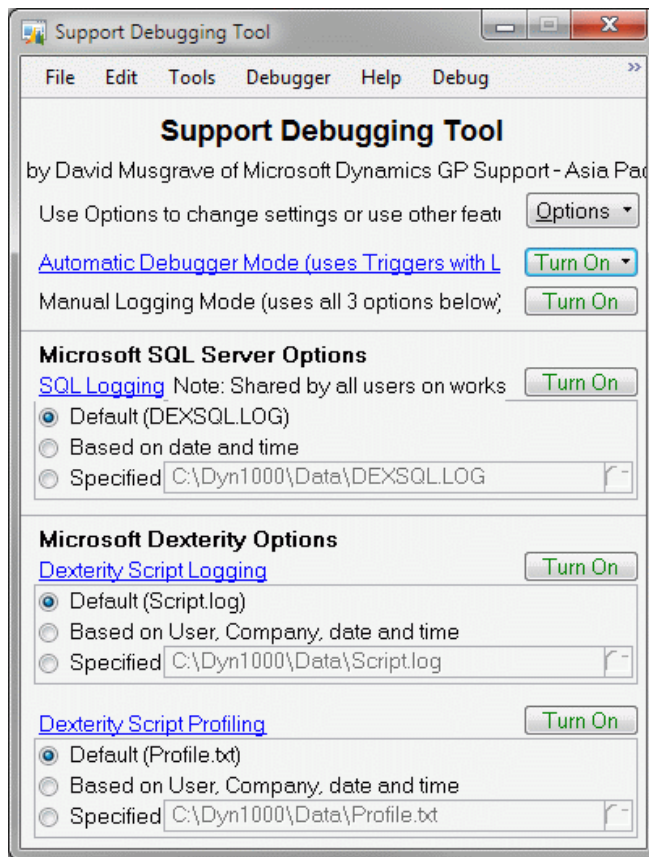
Support Debugging Tool

File Edit Tools Debugger Help Debug

Support Debugging Tool

by David Musgrave of Microsoft Dynamics GP Support - Asia Pac

Use Options to change settings or use other feat

Options

Automatic Debugger Mode (uses Triggers with L

Turn On

Manual Logging Mode (uses all 3 options below)

Turn On

Microsoft SQL Server Options

SQL Logging Note: Shared by all users on works

Turn On

Default (DEXSQL.LOG)

Based on date and time

Specified C:\Dyn1000\Data\DEXSQL.LOG

Microsoft Dexterity Options

Dexterity Script Logging

Turn On

Default (Script.log)

Based on User, Company, date and time

Specified C:\Dyn1000\Data\Script.log

Dexterity Script Profiling

Turn On

Default (Profile.txt)

Based on User, Company, date and time

Specified C:\Dyn1000\Data\Profile.txt